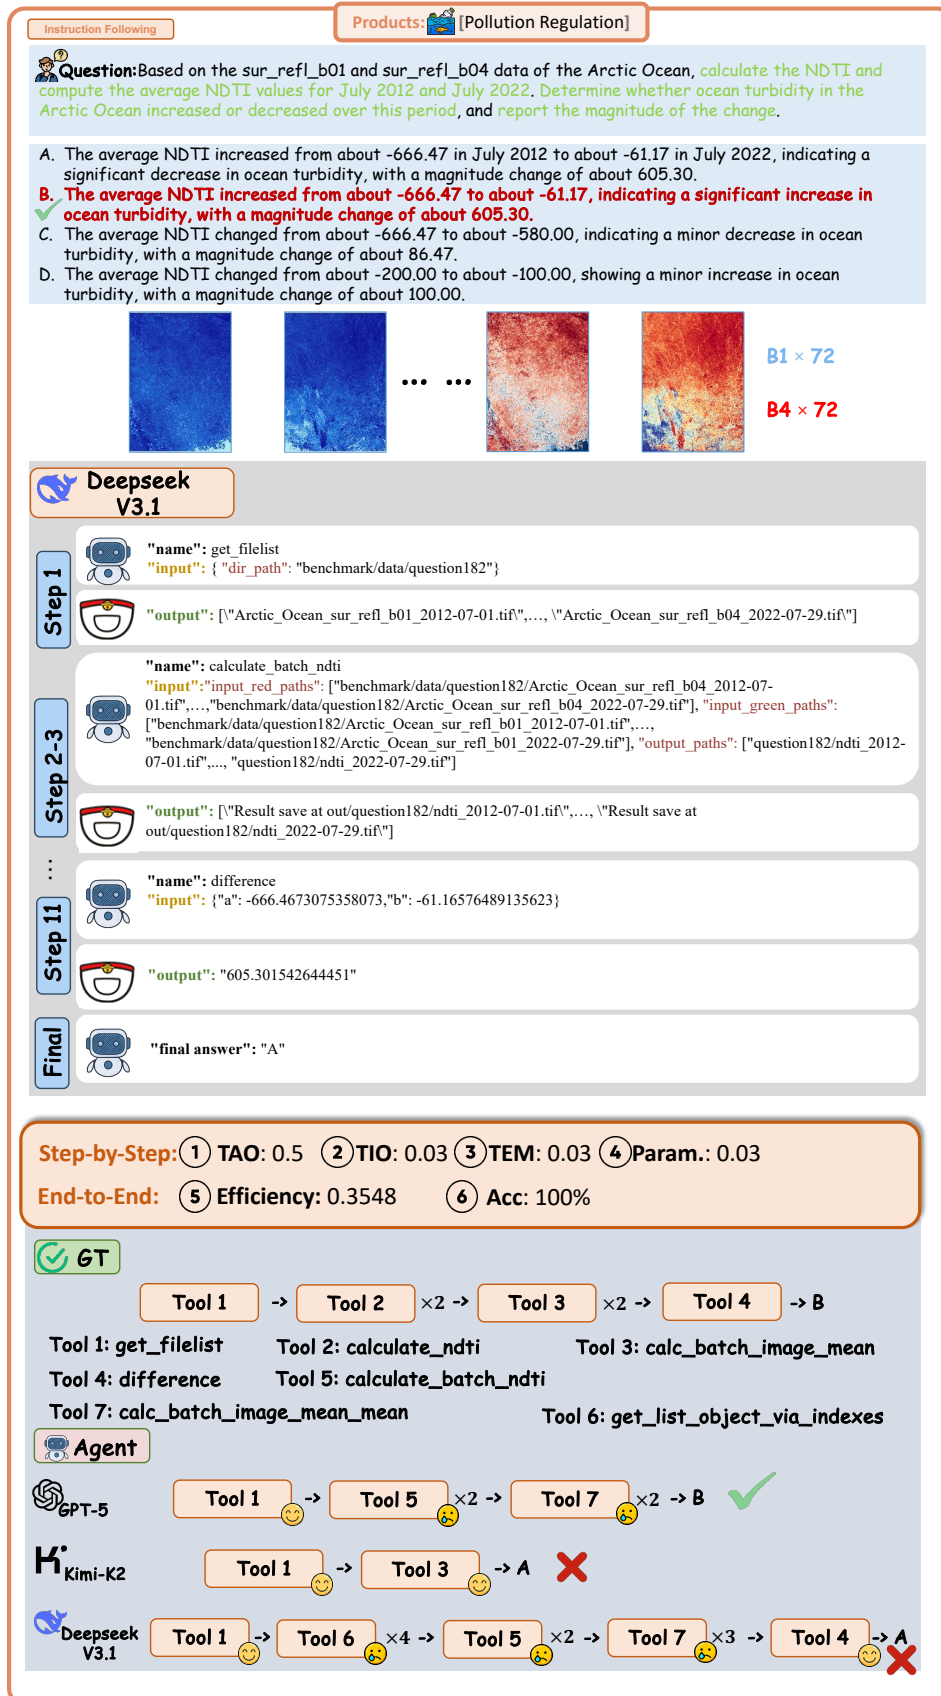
Instruction Following

Products: [Pollution Regulation]

Question: Based on the sur_refl_b01 and sur_refl_b04 data of the Arctic Ocean, calculate the NDTI and compute the average NDTI values for July 2012 and July 2022. Determine whether ocean turbidity in the Arctic Ocean increased or decreased over this period, and report the magnitude of the change.

A. The average NDTI increased from about -666.47 in July 2012 to about -61.17 in July 2022, indicating a significant decrease in ocean turbidity, with a magnitude change of about 605.30.
B. The average NDTI increased from about -666.47 to about -61.17, indicating a significant increase in ocean turbidity, with a magnitude change of about 605.30.
C. The average NDTI changed from about -666.47 to about -580.00, indicating a minor decrease in ocean turbidity, with a magnitude change of about 86.47.
D. The average NDTI changed from about -200.00 to about -100.00, showing a minor increase in ocean turbidity, with a magnitude change of about 100.00.

... ...

B1 × 72

B4 × 72

Deepseek V3.1

Step 1

"name": get_filelist
"input": { "dir_path": "benchmark/data/question182"}

"output": [\"Arctic_Ocean_sur_refl_b01_2012-07-01.tif\",..., \"Arctic_Ocean_sur_refl_b04_2022-07-29.tif\"]

Step 2-3

"name": calculate_batch_ndti
"input":"input_red_paths": ["benchmark/data/question182/Arctic_Ocean_sur_refl_b04_2012-07-01.tif",...,"benchmark/data/question182/Arctic_Ocean_sur_refl_b04_2022-07-29.tif"], "input_green_paths": ["benchmark/data/question182/Arctic_Ocean_sur_refl_b01_2012-07-01.tif",..., "benchmark/data/question182/Arctic_Ocean_sur_refl_b01_2022-07-29.tif"], "output_paths": ["question182/ndti_2012-07-01.tif",..., "question182/ndti_2022-07-29.tif"]

"output": [\"Result save at out/question182/ndti_2012-07-01.tif\",..., \"Result save at out/question182/ndti_2022-07-29.tif\"]

Step 11

"name": difference
"input": {"a": -666.4673075358073,"b": -61.16576489135623}

"output": "605.301542644451"

Final

"final answer": "A"

Step-by-Step: ① TAO: 0.5 ② TIO: 0.03 ③ TEM: 0.03 ④ Param.: 0.03
End-to-End: ⑤ Efficiency: 0.3548 ⑥ Acc: 100%

GT

Tool 1 -> Tool 2 ×2 -> Tool 3 ×2 -> Tool 4 -> B

Tool 1: get_filelist
Tool 2: calculate_ndti
Tool 3: calc_batch_image_mean
Tool 4: difference
Tool 5: calculate_batch_ndti
Tool 7: calc_batch_image_mean_mean
Tool 6: get_list_object_via_indexes

Agent

GPT-5 Tool 1 -> Tool 5 ×2 -> Tool 7 ×2 -> B

Kimi-K2 Tool 1 -> Tool 3 -> A

Deepseek V3.1 Tool 1 -> Tool 6 ×4 -> Tool 5 ×2 -> Tool 7 ×3 -> Tool 4 -> A